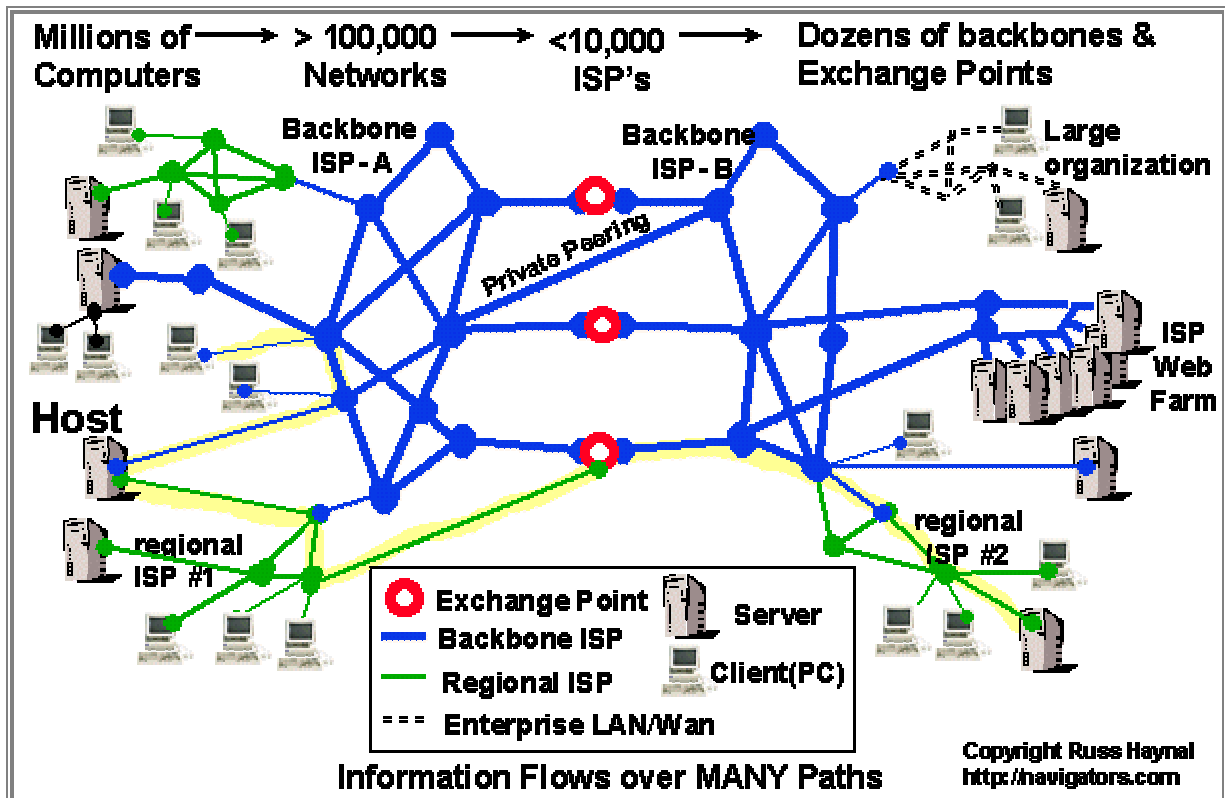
Millions of Computers → > 100,000 Networks → <10,000 ISP's → Dozens of backbones & Exchange Points

Backbone ISP - A

Backbone ISP - B

Large organization

Private Peering

ISP Web Farm

Host

regional ISP #1

regional ISP #2

Exchange Point
Backbone ISP
Regional ISP
Enterprise LAN/Wan
Server
Client(PC)

Information Flows over MANY Paths

Copyright Russ Haynal
http://navigators.com